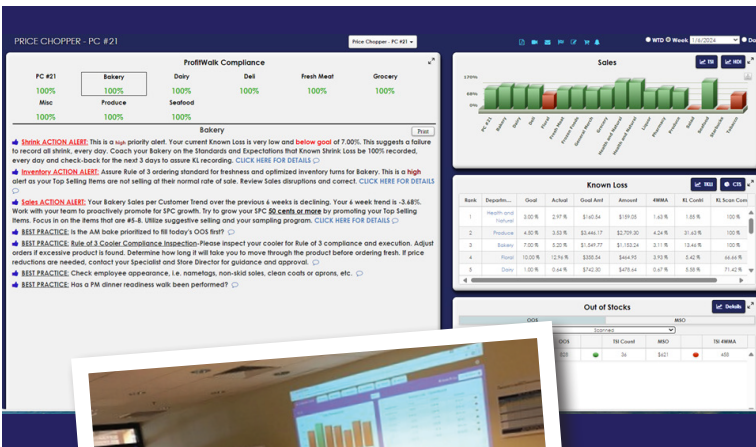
PRICE CHOPPER - PC #21

Price Chopper - PC #21

WTD Week 1/6/2024

ProfitWalk Compliance

| PC #21 | Bakery | Dairy | Deli | Fresh Meat | Grocery |
|---|---|---|---|---|---|
| 100% | 100% | 100% | 100% | 100% | 100% |
| Misc | Produce | Seafood | | | |
| 100% | 100% | 100% | | | |

Bakery

Print

Shrink ACTION ALERT: This is a high priority alert. Your current Known Loss is very low and below goal of 7.00%. This suggests a failure to record all shrink, every day. Coach your Bakery on the Standards and Expectations that Known Shrink Loss be 100% recorded, every day and check-back for the next 3 days to assure KL recording. CLICK HERE FOR DETAILS

Inventory ACTION ALERT: Assure Rule of 3 ordering standard for freshness and optimized inventory turns for Bakery. This is a high alert as your Top Selling items are not selling at their normal rate of sale. Review Sales disruptions and correct. CLICK HERE FOR DETAILS

Sales ACTION ALERT: Your Bakery Sales per Customer Trend over the previous 6 weeks is declining. Your 6 week trend is -3.68%. Work with your team to proactively promote for SPC growth. Try to grow your SPC 50 cents or more by promoting your Top Selling Items. Focus on on the items that are #5-8. Utilize suggestive selling and your sampling program. CLICK HERE FOR DETAILS

BEST PRACTICE: Is the AM bake prioritized to fill today's OOS first?

BEST PRACTICE: Rule of 3 Cooler Compliance Inspection-Please inspect your cooler for Rule of 3 compliance and execution. Adjust orders if excessive product is found. Determine how long it will take you to move through the product before ordering fresh. If price reductions are needed, contact your Specialist and Store Director for guidance and approval.

BEST PRACTICE: Check employee appearance, i.e. nametogs, non-skid shoes, clean coats or aprons, etc.

BEST PRACTICE: Has a PM dinner readiness walk been performed?

Sales

TRI NDI

170%
85%
0%

PC #21, Bakery, Dairy, Deli, Floral, Fresh Meat, Frozen Foods, General Merch, Grocery, Health and Beauty, Health and Natural, Liquor, Pharmacy, Produce, Salad, Seafood, Starbucks, Tobacco

Known Loss

TREND CTS

| Rank | Departm... | Goal | Actual | Goal Amt | Amount | 4WMA | KL Contri | KL Scan Com |
|---|---|---|---|---|---|---|---|---|
| 1 | Health and Natural | 3.00 % | 2.97 % | $160.84 | $159.08 | 1.63 % | 1.55 % | 100 % |
| 2 | Produce | 4.50 % | 3.53 % | $3,446.17 | $2,709.20 | 4.24 % | 31.63 % | 100 % |
| 3 | Bakery | 7.00 % | 5.20 % | $1,549.77 | $1,153.24 | 3.11 % | 13.46 % | 100 % |
| 4 | Floral | 10.00 % | 12.96 % | $355.34 | $464.95 | 9.93 % | 5.42 % | 66.66 % |
| 5 | Dairy | 1.00 % | 0.64 % | $742.20 | $478.64 | 0.67 % | 5.58 % | 71.42 % |

Out of Stocks

Details

OOS | MSO

Scanned

| OOS | TH Count | MSO | TH 4WMA |
|---|---|---|---|
| 328 | 36 | $421 | 458 |